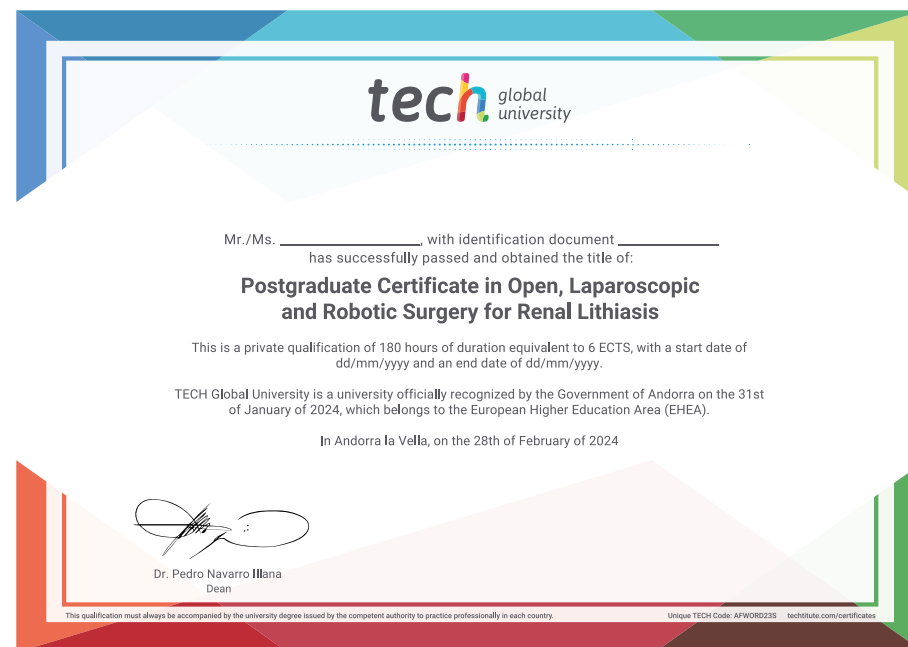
tech global university

Mr./Ms. ____________________, with identification document ____________ has successfully passed and obtained the title of:

Postgraduate Certificate in Open, Laparoscopic and Robotic Surgery for Renal Lithiasis

This is a private qualification of 180 hours of duration equivalent to 6 ECTS, with a start date of dd/mm/yyyy and an end date of dd/mm/yyyy.

TECH Global University is a university officially recognized by the Government of Andorra on the 31st of January of 2024, which belongs to the European Higher Education Area (EHEA).

In Andorra la Vella, on the 28th of February of 2024

Dr. Pedro Navarro Illana
Dean

This qualification must always be accompanied by the university degree issued by the competent authority to practice professionally in each country.

Unique TECH Code: AFWORD23S techtitute.com/certificates